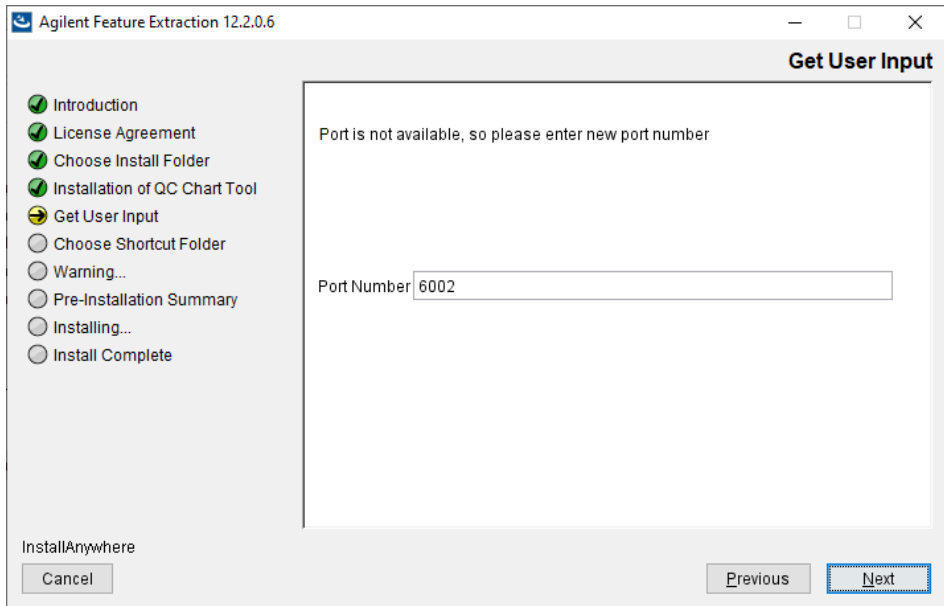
Agilent Feature Extraction 12.2.0.6

Get User Input

Introduction
License Agreement
Choose Install Folder
Installation of QC Chart Tool
Get User Input
Choose Shortcut Folder
Warning...
Pre-Installation Summary
Installing...
Install Complete

Port is not available, so please enter new port number

Port Number 6002

InstallAnywhere

Cancel

Previous

Next